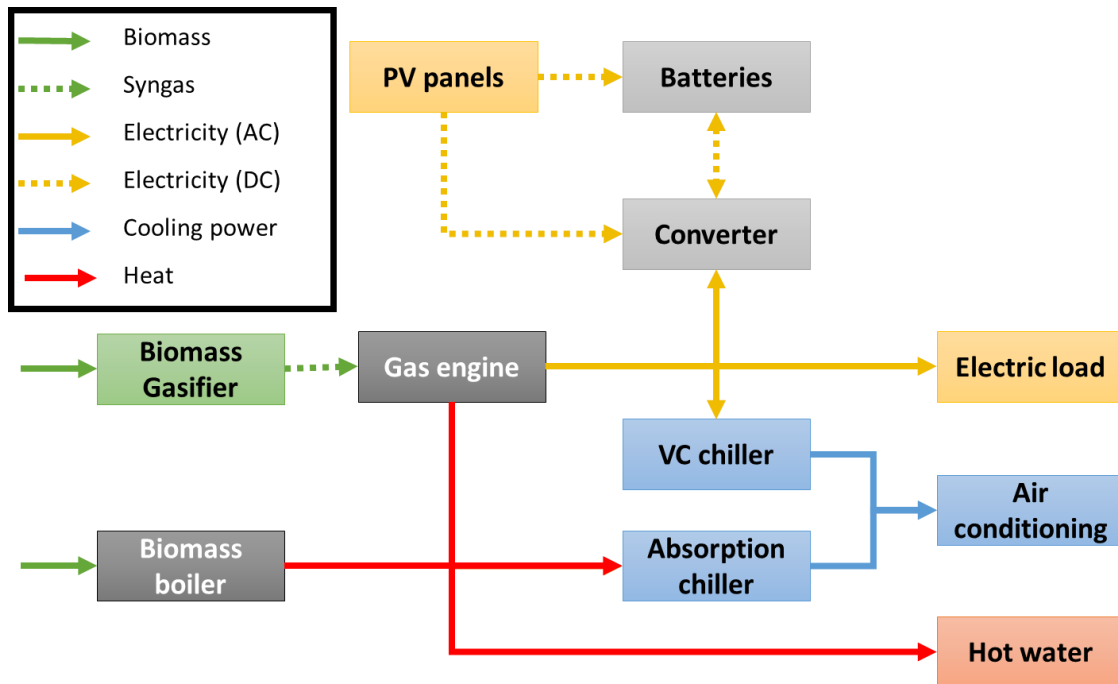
Biomass
Syngas
Electricity (AC)
Electricity (DC)
Cooling power
Heat

PV panels
Batteries
Converter

Biomass Gasifier
Gas engine
Electric load

VC chiller
Air conditioning
Biomass boiler
Absorption chiller

Hot water